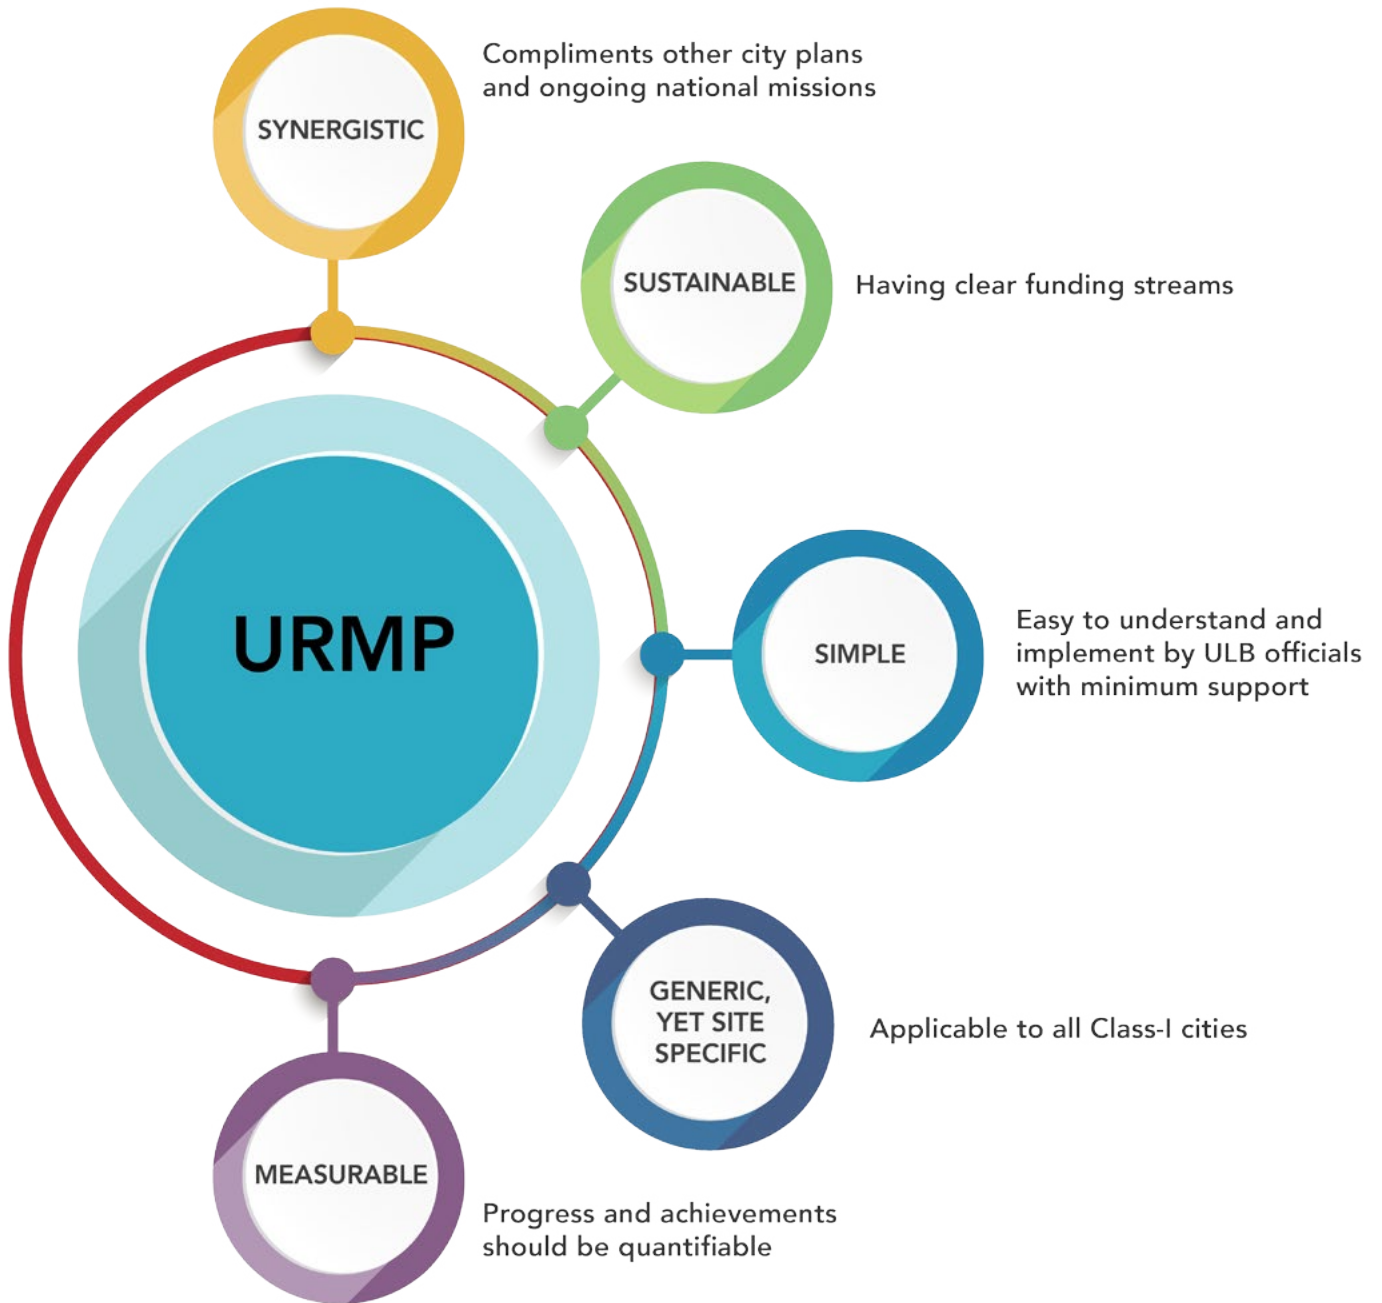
SYNERGISTIC

Compliments other city plans and ongoing national missions

SUSTAINABLE

Having clear funding streams

URMP

SIMPLE

Easy to understand and implement by ULB officials with minimum support

GENERIC, YET SITE SPECIFIC

Applicable to all Class-I cities

MEASURABLE

Progress and achievements should be quantifiable